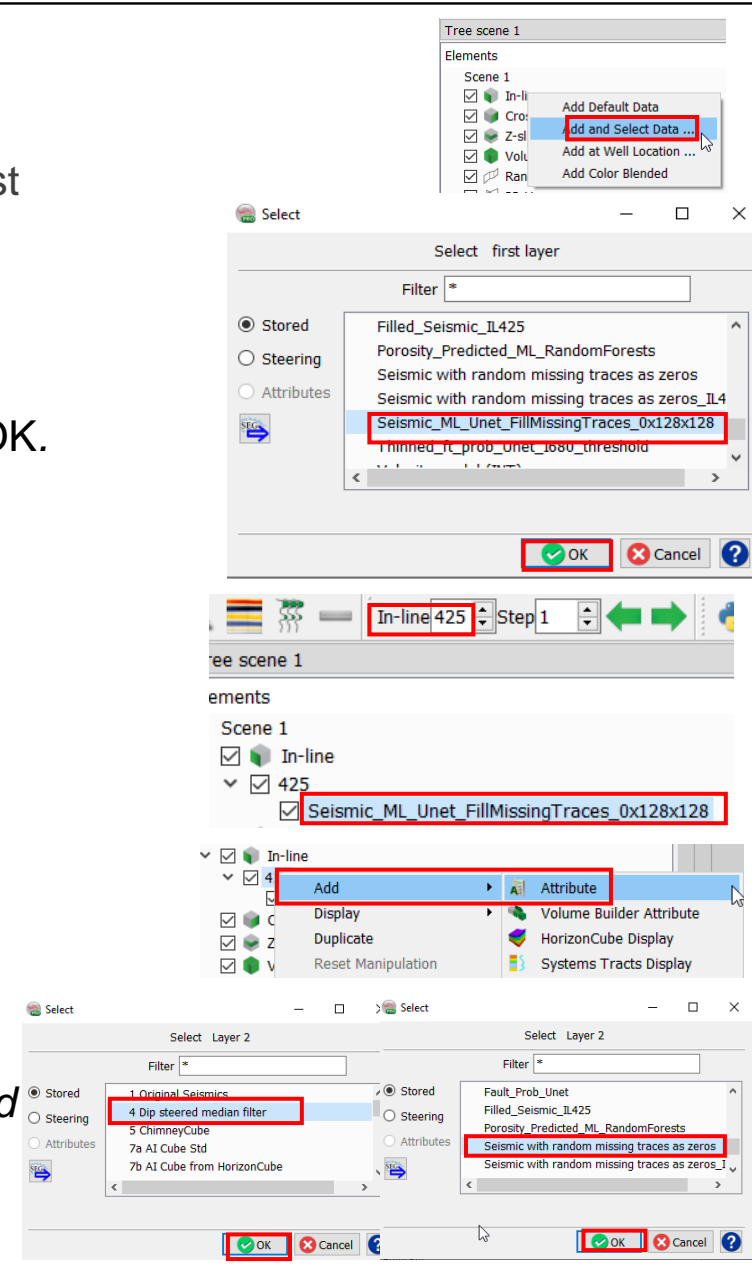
st

OK.

d

Tree scene 1
Elements
Scene 1
In-li
Cros
Z-sl
Volu
Ran

Add Default Data
Add and Select Data ...
Add at Well Location ...
Add Color Blended

Select

Select first layer

Filter *

Stored
Steering
Attributes

Filled_Seismic_IL425
Porosity_Predicted_ML_RandomForests
Seismic with random missing traces as zeros
Seismic with random missing traces as zeros_IL4
Seismic_ML_Unet_FillMissingTraces_0x128x128
Thinned_ft_prob_Unet_I680_threshold

OK Cancel ?

In-line 425 Step 1

ree scene 1
ements
Scene 1
In-line
425
Seismic_ML_Unet_FillMissingTraces_0x128x128

In-line
4

Add
Display
Duplicate
Reset Manipulation

Attribute
Volume Builder Attribute
HorizonCube Display
Systems Tracts Display

Select

Select Layer 2

Filter *

Stored
Steering
Attributes

1 Original Seismics
4 Dip steered median filter
5 ChimneyCube
7a AI Cube Std
7b AI Cube from HorizonCube

OK Cancel ?

Select

Select Layer 2

Filter *

Stored
Steering
Attributes

Fault_Prob_Unet
Filled_Seismic_IL425
Porosity_Predicted_ML_RandomForests
Seismic with random missing traces as zeros
Seismic with random missing traces as zeros_I

OK Cancel ?